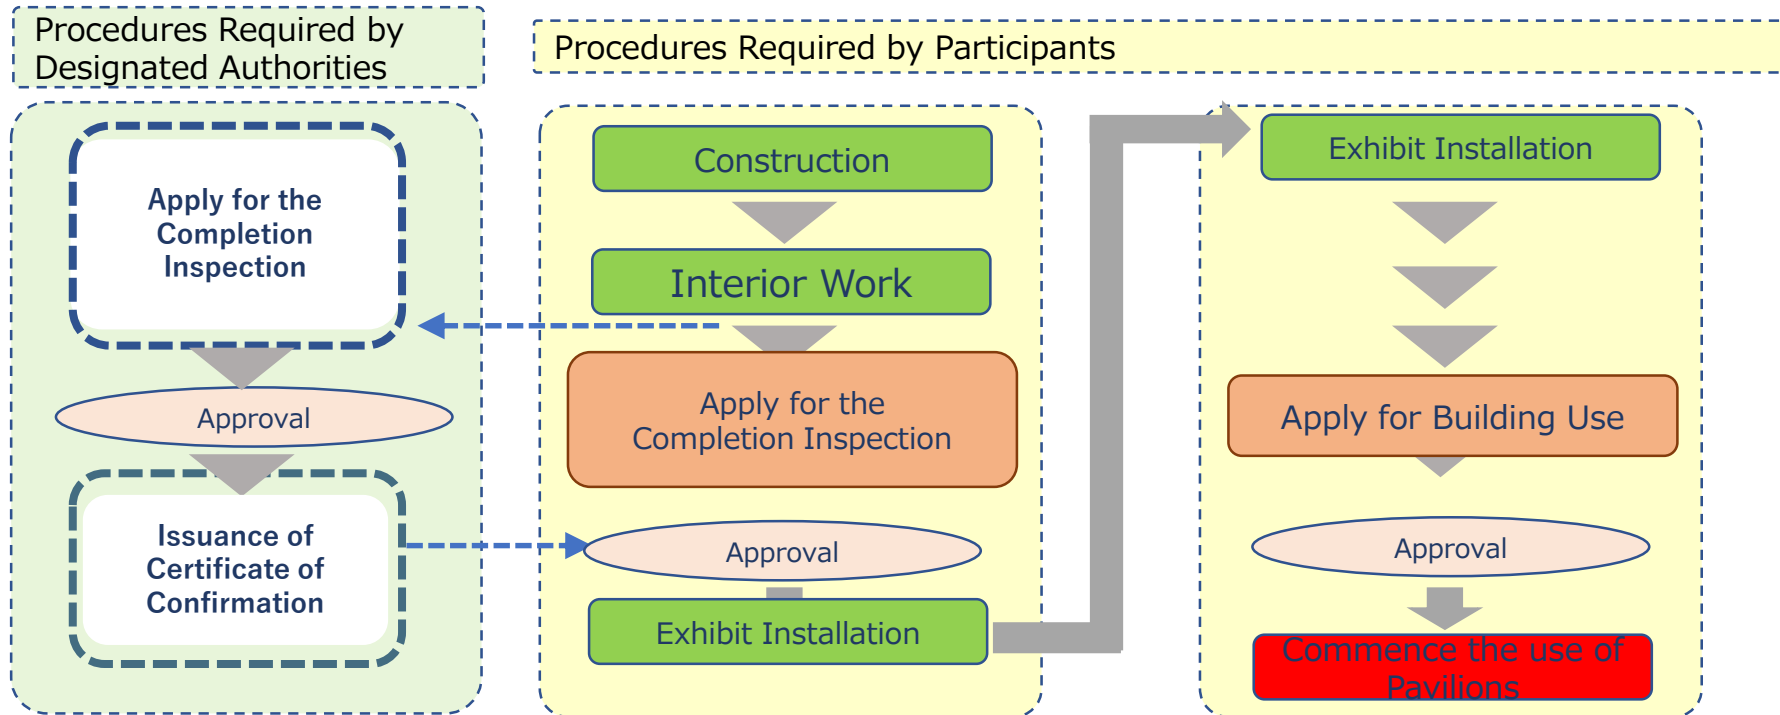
Procedures Required by Designated Authorities

Apply for the Completion Inspection

Approval

Issuance of Certificate of Confirmation

Procedures Required by Participants

Construction

Interior Work

Apply for the Completion Inspection

Approval

Exhibit Installation

Exhibit Installation

Apply for Building Use

Approval

Commence the use of Pavilions